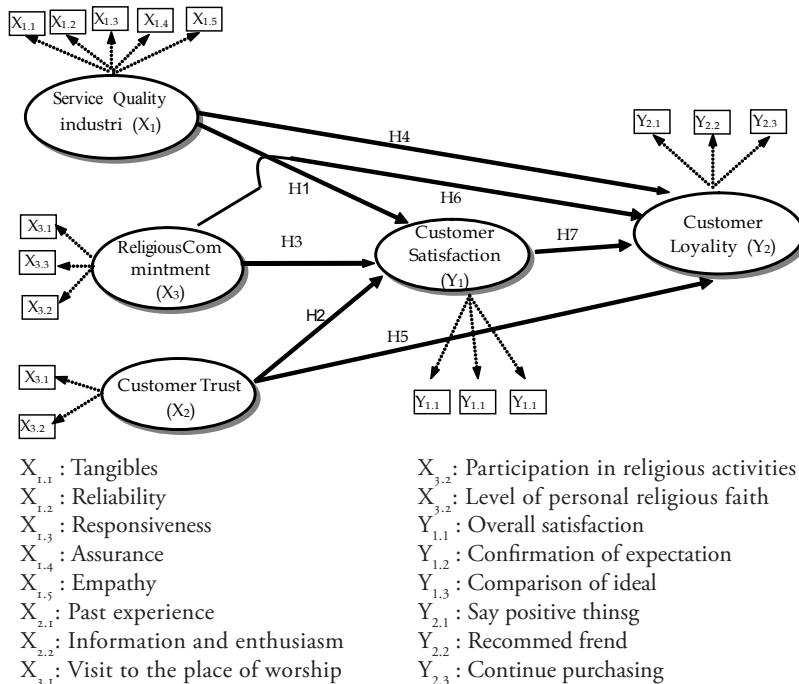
$X_{1.1}$ $X_{1.2}$ $X_{1.3}$ $X_{1.4}$ $X_{1.5}$

Service Quality industri ($X_1$)

$Y_{2.1}$ $Y_{2.2}$ $Y_{2.3}$

H4

H1

H6

$X_{3.1}$

$X_{3.3}$

$X_{3.2}$

ReligiousCommintment ($X_3$)

H3

Customer Satisfaction ($Y_1$)

H7

Customer Loyality ($Y_2$)

H2

H5

$X_{3.1}$

$X_{3.2}$

Customer Trust ($X_2$)

$Y_{1.1}$ $Y_{1.1}$ $Y_{1.1}$

$X_{1.1}$: Tangibles
$X_{1.2}$: Reliability
$X_{1.3}$: Responsiveness
$X_{1.4}$: Assurance
$X_{1.5}$: Empathy
$X_{2.1}$: Past experience
$X_{2.2}$: Information and enthusiasm
$X_{3.1}$: Visit to the place of worship

$X_{3.2}$: Participation in religious activities
$X_{3.2}$: Level of personal religious faith
$Y_{1.1}$: Overall satisfaction
$Y_{1.2}$: Confirmation of expectation
$Y_{1.3}$: Comparison of ideal
$Y_{2.1}$: Say positive thinsg
$Y_{2.2}$: Recommed frend
$Y_{2.3}$: Continue purchasing